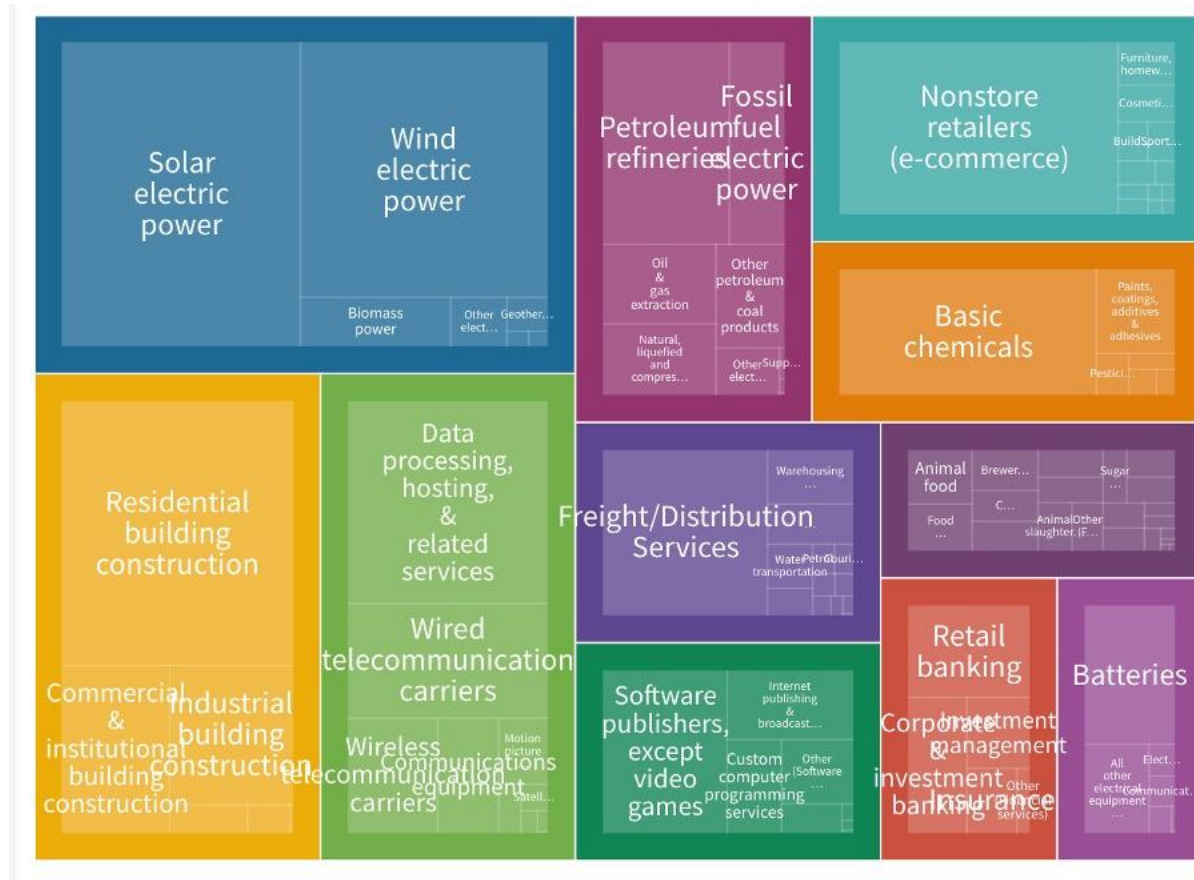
Solar electric power

Wind electric power

Biomass power

Other elect...

Geother...

Petroleum refineries

Fossil fuel electric power

Oil & gas extraction

Other petroleum & coal products

Natural, liquefied and compres...

Other elect...

Supp...

Nonstore retailers (e-commerce)

Furniture, homew...

Cosmeti...

Build

Sport...

Basic chemicals

Paints, coatings, additives & adhesives

Pestici...

Residential building construction

Commercial & institutional building construction

Industrial building construction

Data processing, hosting, & related services

Wired telecommunication carriers

Wireless telecommunication carriers

Communications equipment

Motion picture

Satell...

Freight/Distribution Services

Warehousing ...

Water transportation

Petrol...

Couri...

Animal food

Brewer...

Sugar ...

C...

Food ...

Animal slaughter...

Other (F...

Software publishers, except video games

Internet publishing & broadcast...

Custom computer programming services

Other (Software ...

Retail banking

Corporate & investment banking

Investment management

Insurance

Other (finance services)

Batteries

All other electrical equipment ...

Elect...

Communicat...